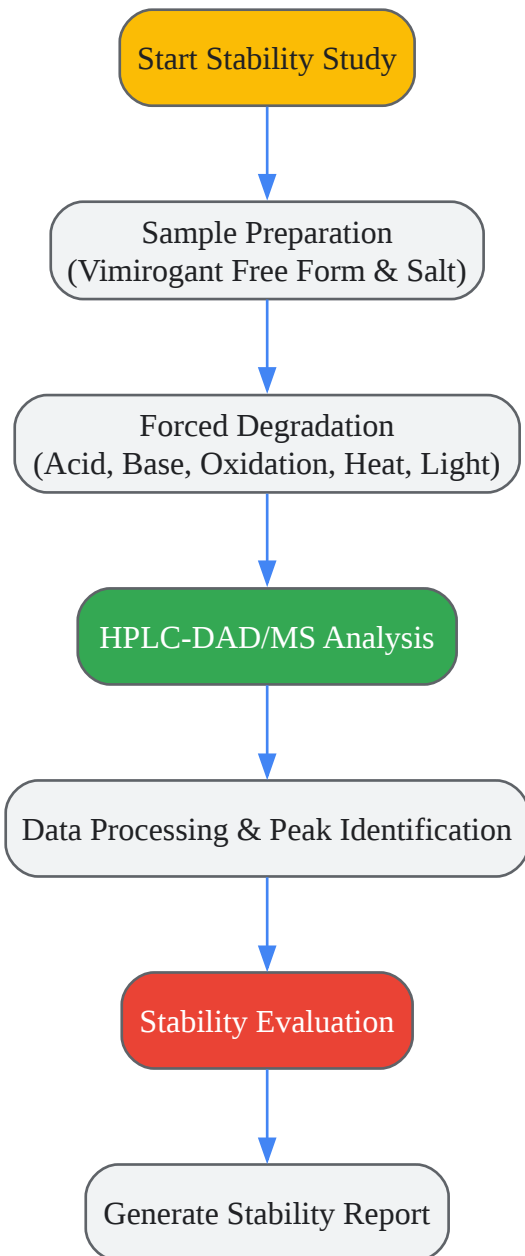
Start Stability Study

Sample Preparation
(Vimirogant Free Form & Salt)

Forced Degradation
(Acid, Base, Oxidation, Heat, Light)

HPLC-DAD/MS Analysis

Data Processing & Peak Identification

Stability Evaluation

Generate Stability Report